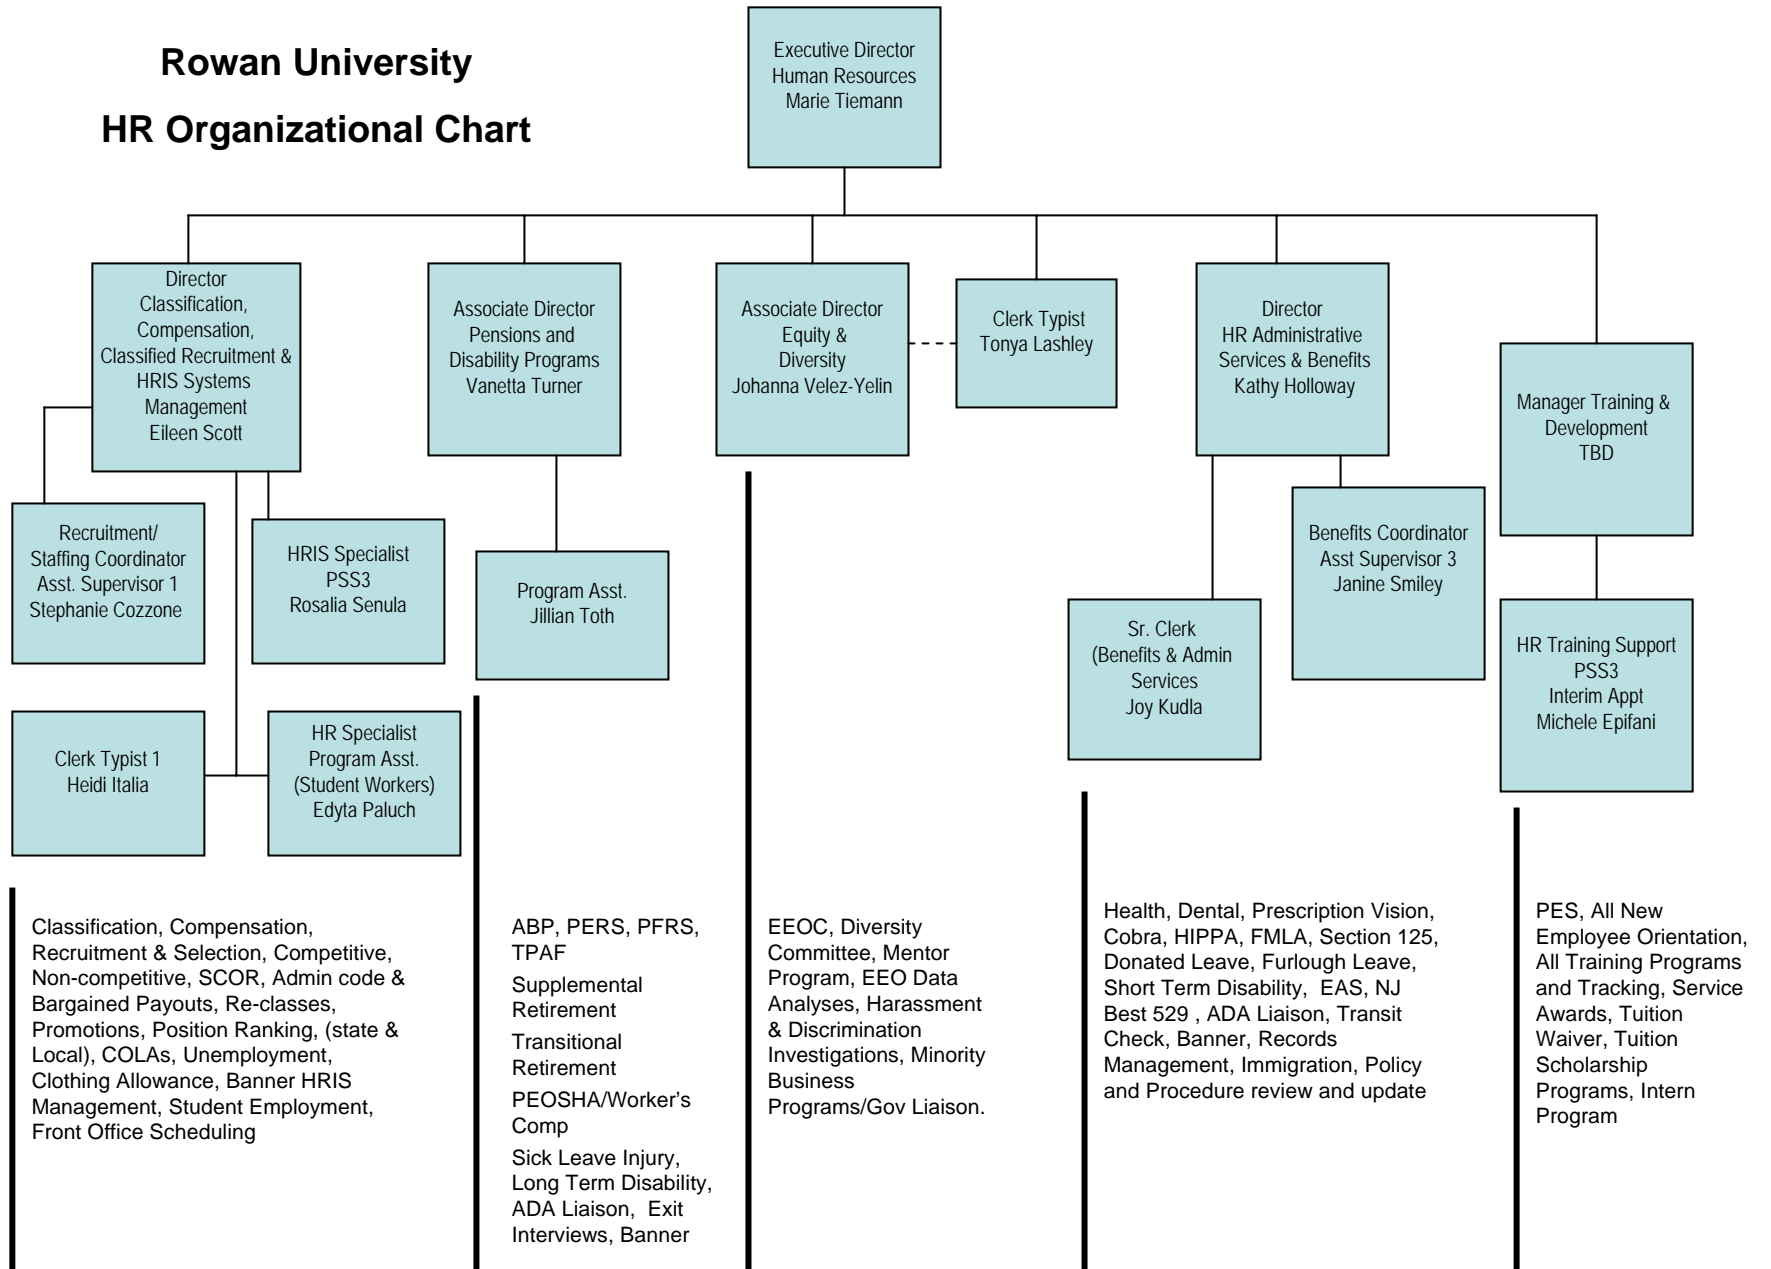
Rowan University

HR Organizational Chart

Executive Director
Human Resources
Marie Tiemann

Director
Classification,
Compensation,
Classified Recruitment &
HRIS Systems
Management
Eileen Scott

Recruitment/
Staffing Coordinator
Asst. Supervisor 1
Stephanie Cozzone

HRIS Specialist
PSS3
Rosalia Senula

Clerk Typist 1
Heidi Italia

HR Specialist
Program Asst.
(Student Workers)
Edyta Paluch

Associate Director
Pensions and
Disability Programs
Vanetta Turner

Program Asst.
Jillian Toth

Associate Director
Equity &
Diversity
Johanna Velez-Yelin

Clerk Typist
Tonya Lashley

Director
HR Administrative
Services & Benefits
Kathy Holloway

Benefits Coordinator
Asst Supervisor 3
Janine Smiley

Sr. Clerk
(Benefits & Admin
Services
Joy Kudla

Manager Training &
Development
TBD

HR Training Support
PSS3
Interim Appt
Michele Epifani

Classification, Compensation, Recruitment & Selection, Competitive, Non-competitive, SCOR, Admin code & Bargained Payouts, Re-classes, Promotions, Position Ranking, (state & Local), COLAs, Unemployment, Clothing Allowance, Banner HRIS Management, Student Employment, Front Office Scheduling

ABP, PERS, PFRS, TPAF

Supplemental Retirement

Transitional Retirement

PEOSHA/Worker's Comp

Sick Leave Injury, Long Term Disability, ADA Liaison, Exit Interviews, Banner

EEOC, Diversity Committee, Mentor Program, EEO Data Analyses, Harassment & Discrimination Investigations, Minority Business Programs/Gov Liaison.

Health, Dental, Prescription Vision, Cobra, HIPPA, FMLA, Section 125, Donated Leave, Furlough Leave, Short Term Disability, EAS, NJ Best 529 , ADA Liaison, Transit Check, Banner, Records Management, Immigration, Policy and Procedure review and update

PES, All New Employee Orientation, All Training Programs and Tracking, Service Awards, Tuition Waiver, Tuition Scholarship Programs, Intern Program